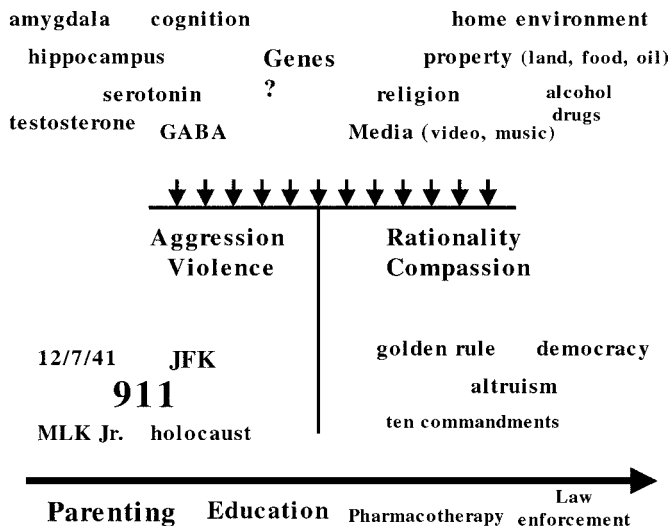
amygdala cognition

home environment

hippocampus

Genes ?

property (land, food, oil)

serotonin

religion

alcohol drugs

testosterone GABA

Media (video, music)

Aggression Violence

Rationality Compassion

12/7/41 JFK

911

MLK Jr. holocaust

golden rule democracy

altruism

ten commandments

Parenting Education Pharmacotherapy Law enforcement